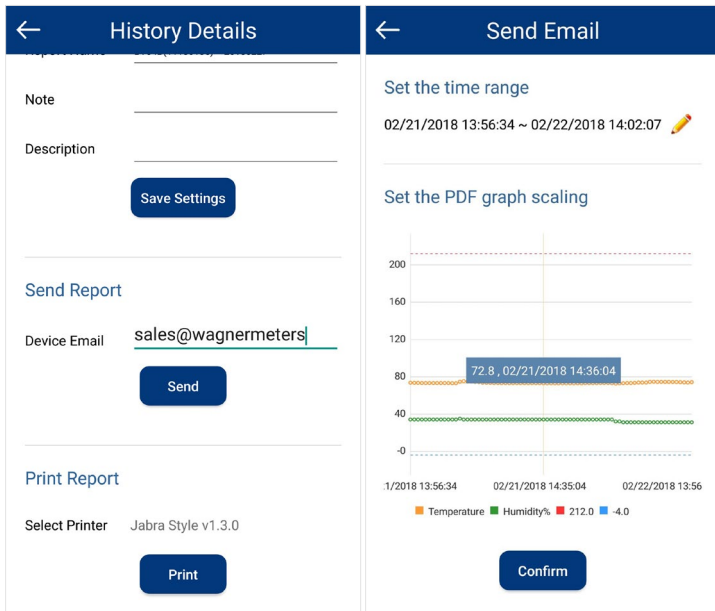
History Details

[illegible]

Note

Description

Save Settings

Send Report

Device Email sales@wagnermeters

Send

Print Report

Select Printer Jabra Style v1.3.0

Print

Send Email

Set the time range

02/21/2018 13:56:34 ~ 02/22/2018 14:02:07

Set the PDF graph scaling

200
160
120
80
40
-0

72.8 , 02/21/2018 14:36:04

:1/2018 13:56:34 02/21/2018 14:35:04 02/22/2018 13:56

Temperature Humidity% 212.0 -4.0

Confirm